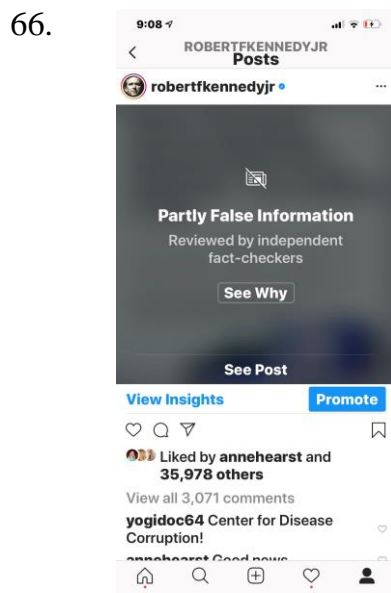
66.

9:08

ROBERTFKENNEDYJR
Posts

robertfkennedyjr

Partly False Information
Reviewed by independent fact-checkers

See Why

See Post

View Insights

Promote

Liked by annehearst and 35,978 others

View all 3,071 comments

yogidoc64 Center for Disease Corruption!

annehearst Good news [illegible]